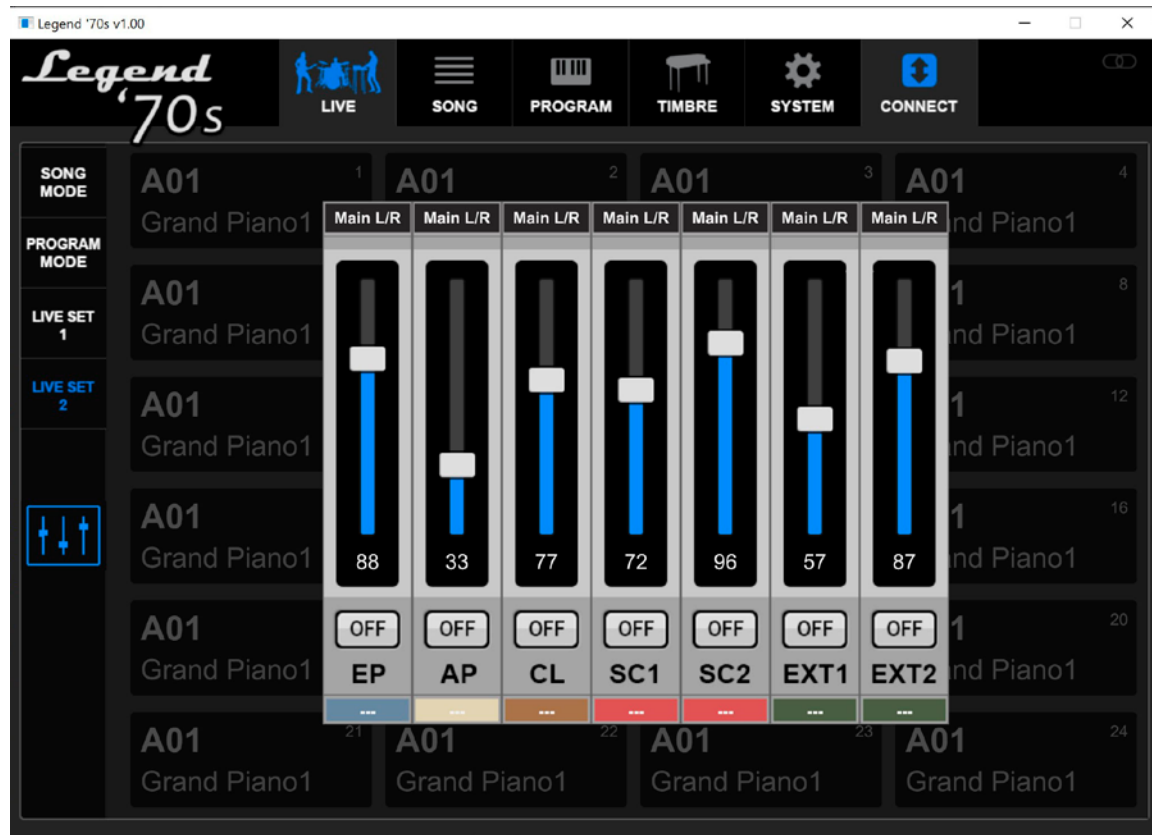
Legend '70s v1.00

Legend '70s

LIVE
SONG
PROGRAM
TIMBRE
SYSTEM
CONNECT

SONG MODE
PROGRAM MODE
LIVE SET 1
LIVE SET 2

A01 1
Grand Piano1
A01 2
A01 3
A01 4
nd Piano1
A01
Grand Piano1
1 8
nd Piano1
A01
Grand Piano1
1 12
nd Piano1
A01
Grand Piano1
1 16
nd Piano1
A01
Grand Piano1
1 20
nd Piano1
A01 21
Grand Piano1
A01 22
Grand Piano1
A01 23
Grand Piano1
A01 24
Grand Piano1

| Main L/R | Main L/R | Main L/R | Main L/R | Main L/R | Main L/R | Main L/R |
|---|---|---|---|---|---|---|
| 88 | 33 | 77 | 72 | 96 | 57 | 87 |
| OFF | OFF | OFF | OFF | OFF | OFF | OFF |
| EP | AP | CL | SC1 | SC2 | EXT1 | EXT2 |
| --- | --- | --- | --- | --- | --- | --- |